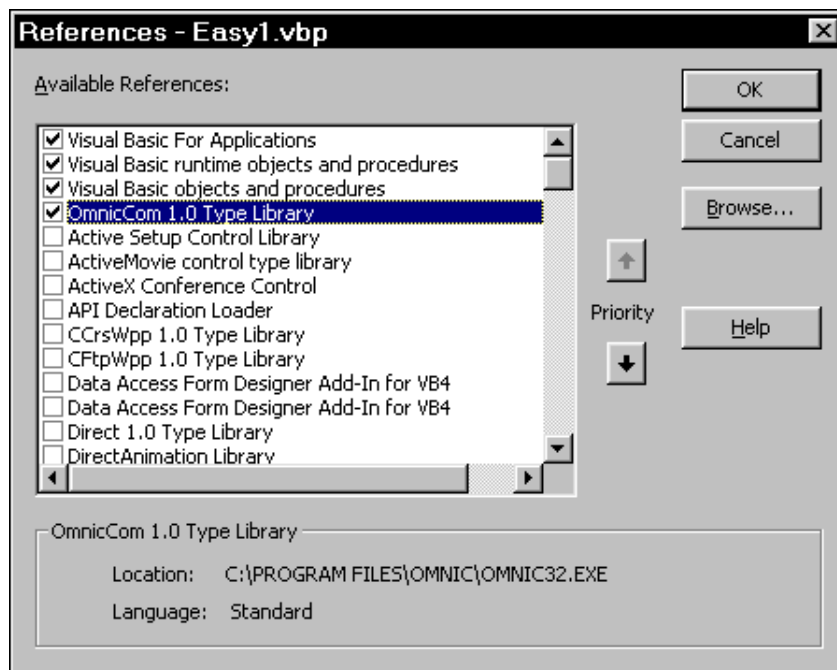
References - Easy1.vbp

Available References:

☑ Visual Basic For Applications
☑ Visual Basic runtime objects and procedures
☑ Visual Basic objects and procedures
☑ OmnicCom 1.0 Type Library
☐ Active Setup Control Library
☐ ActiveMovie control type library
☐ ActiveX Conference Control
☐ API Declaration Loader
☐ CCrsWpp 1.0 Type Library
☐ CFtpWpp 1.0 Type Library
☐ Data Access Form Designer Add-In for VB4
☐ Data Access Form Designer Add-In for VB4
☐ Direct 1.0 Type Library
☐ DirectAnimation Library

OK

Cancel

Browse...

Priority

Help

OmnicCom 1.0 Type Library

Location: C:\PROGRAM FILES\OMNIC\OMNIC32.EXE

Language: Standard